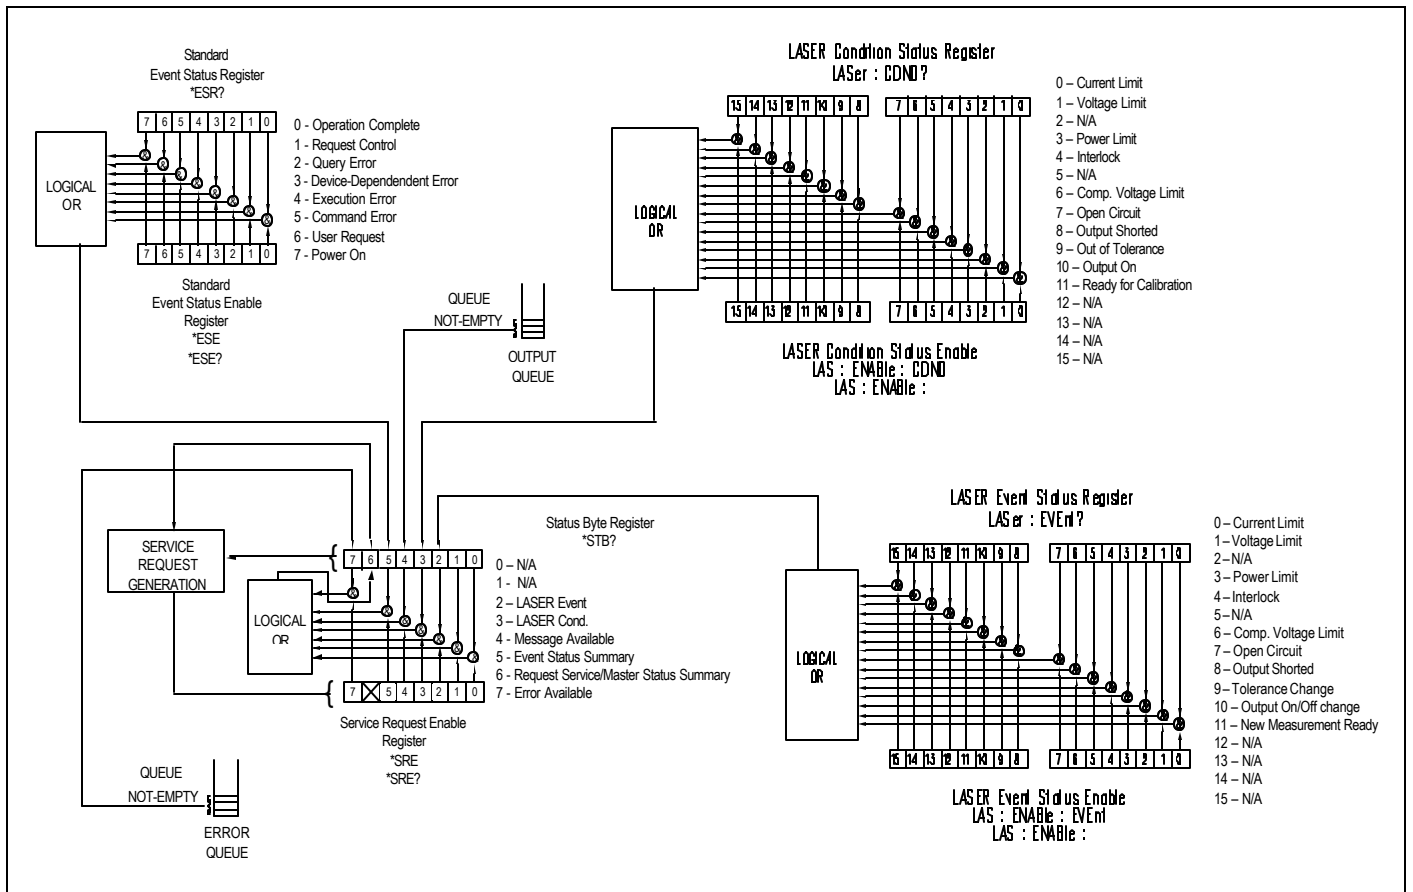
Standard
Event Status Register
*ESR?

7 6 5 4 3 2 1 0

0 - Operation Complete
1 - Request Control
2 - Query Error
3 - Device-Dependendent Error
4 - Execution Error
5 - Command Error
6 - User Request
7 - Power On

LOGICAL OR

7 6 5 4 3 2 1 0

Standard
Event Status Enable
Register
*ESE
*ESE?

LASER Condition Status Register
LASer : COND?

15 14 13 12 11 10 9 8 7 6 5 4 3 2 1 0

0 – Current Limit
1 – Voltage Limit
2 – N/A
3 – Power Limit
4 – Interlock
5 – N/A
6 – Comp. Voltage Limit
7 – Open Circuit
8 – Output Shorted
9 – Out of Tolerance
10 – Output On
11 – Ready for Calibration
12 – N/A
13 – N/A
14 – N/A
15 – N/A

LOGICAL OR

15 14 13 12 11 10 9 8 7 6 5 4 3 2 1 0

LASER Condition Status Enable
LAS : ENABle : COND
LAS : ENABle :

QUEUE
NOT-EMPTY

OUTPUT
QUEUE

SERVICE
REQUEST
GENERATION

7 6 5 4 3 2 1 0

Status Byte Register
*STB?

0 – N/A
1 - N/A
2 – LASER Event
3 – LASER Cond.
4 - Message Available
5 - Event Status Summary
6 - Request Service/Master Status Summary
7 - Error Available

LOGICAL
OR

7 5 4 3 2 1 0

Service Request Enable
Register
*SRE
*SRE?

QUEUE
NOT-EMPTY

ERROR
QUEUE

LASER Event Status Register
LASer : EVEnt?

15 14 13 12 11 10 9 8 7 6 5 4 3 2 1 0

0 – Current Limit
1 – Voltage Limit
2 – N/A
3 – Power Limit
4 – Interlock
5 – N/A
6 – Comp. Voltage Limit
7 – Open Circuit
8 – Output Shorted
9 – Tolerance Change
10 – Output On/Off change
11 – New Measurement Ready
12 – N/A
13 – N/A
14 – N/A
15 – N/A

LOGICAL OR

15 14 13 12 11 10 9 8 7 6 5 4 3 2 1 0

LASER Event Status Enable
LAS : ENABle : EVEnt
LAS : ENABle :